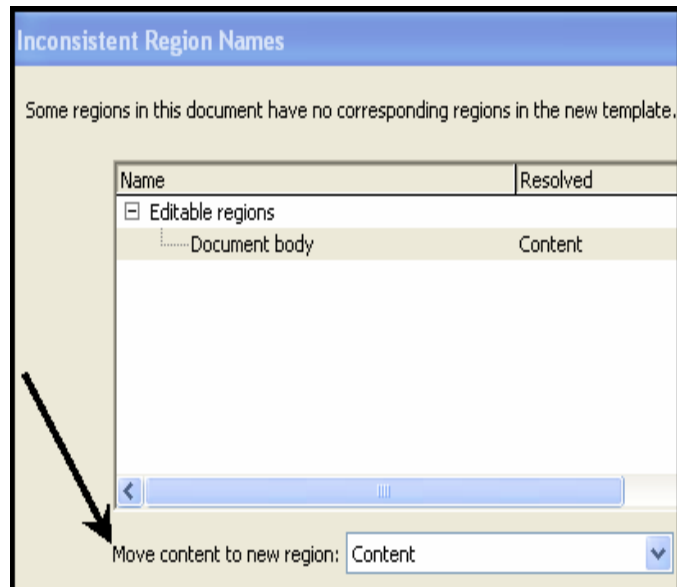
Inconsistent Region Names

Some regions in this document have no corresponding regions in the new template.

| Name | Resolved |
|---|---|
| ⊟ Editable regions | |
| Document body | Content |

Move content to new region: Content